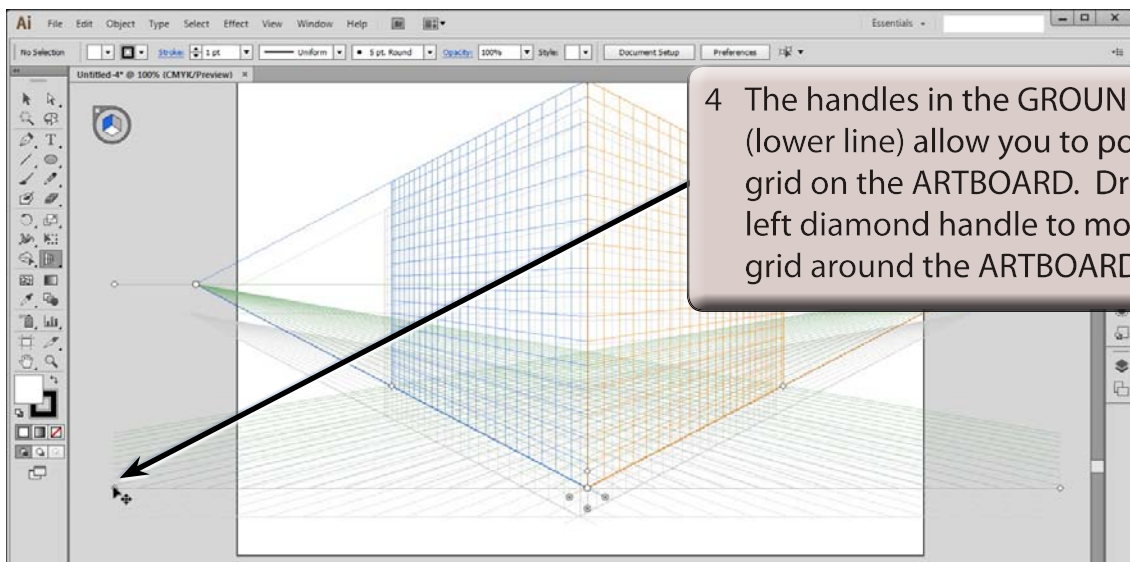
Ai File Edit Object Type Select Effect View Window Help

Essentials

No Selection Stroke: 1 pt Uniform 5 pt. Round Opacity: 100% Style: Document Setup Preferences

Untitled-4* @ 100% (CMYK/Preview) ×

4 The handles in the GROUN (lower line) allow you to po grid on the ARTBOARD. Dr left diamond handle to mo grid around the ARTBOARD